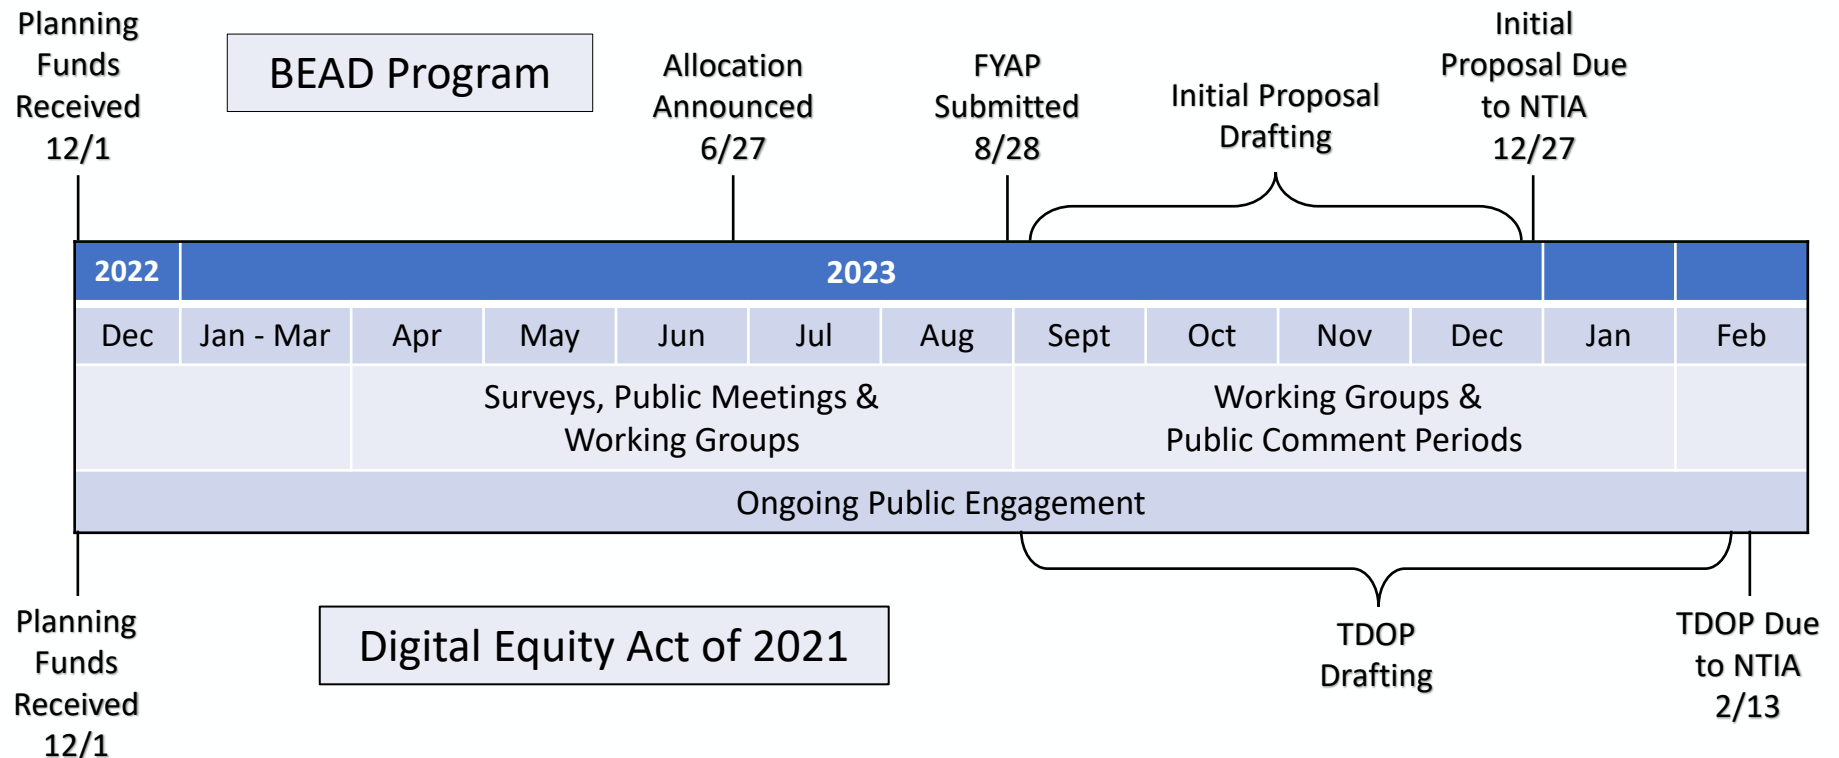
Planning Funds Received 12/1

BEAD Program

Allocation Announced 6/27

FYAP Submitted 8/28

Initial Proposal Drafting

Initial Proposal Due to NTIA 12/27

| 2022 | 2023 | | | | | | | | | | | |
|---|---|---|---|---|---|---|---|---|---|---|---|---|
| Dec | Jan - Mar | Apr | May | Jun | Jul | Aug | Sept | Oct | Nov | Dec | Jan | Feb |
| | | Surveys, Public Meetings & Working Groups | | | | | Working Groups & Public Comment Periods | | | | | |
| Ongoing Public Engagement | | | | | | | | | | | | |

Planning Funds Received 12/1

Digital Equity Act of 2021

TDOP Drafting

TDOP Due to NTIA 2/13